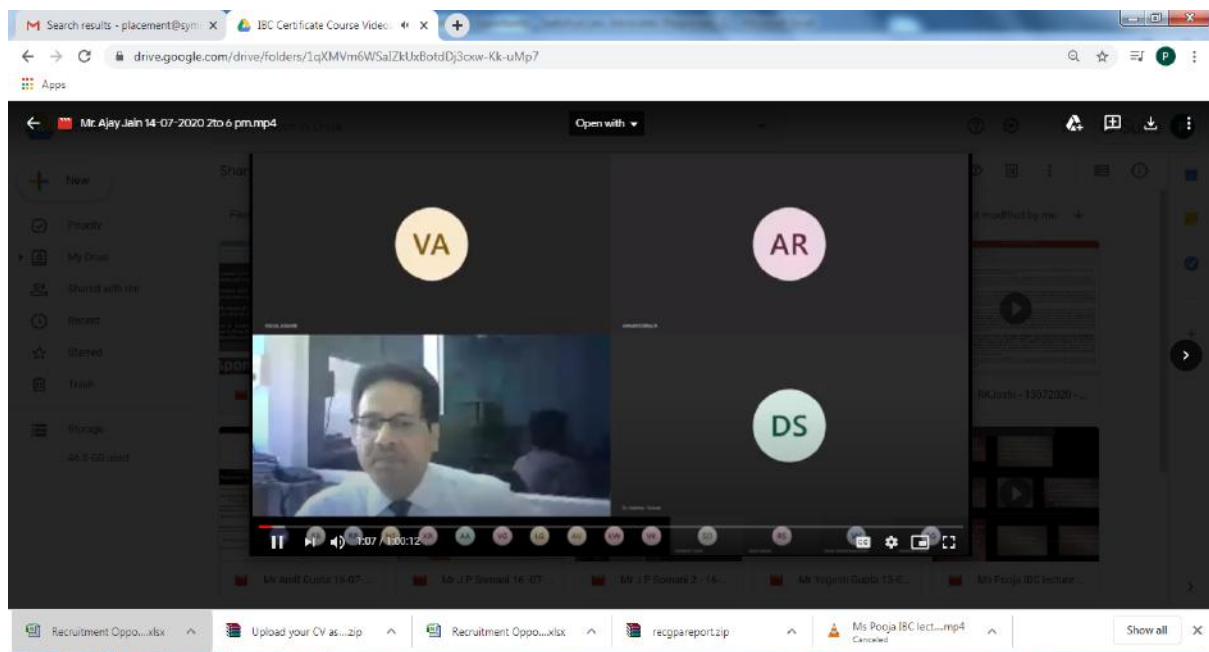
M Search results - placement@sym ×
IBC Certificate Course Video ×
drive.google.com/drive/folders/1qXMVm6WSalZkUxBotdDj3cxw-Kk-uMp7
Apps
Mr. Ajay Jain 14-07-2020 2to 6 pm.mp4
Open with
New
Priority
My Drive
Shared with me
Recent
Starred
Trash
Storage
VA
AR
DS
RKJoshi - 13072020 -...
1:07 / 1:00:12
Mr Amit Gupta 15-07-...
Mr J P Somani 16-07...
Mr J P Somani 2 - 16-...
Mr Yogesh Gupta 15-0...
Ms Pooja IBC lecture...
Recruitment Oppo....xlsx
Upload your CV as....zip
Recruitment Oppo....xlsx
recgpareport.zip
Ms Pooja IBC lect....mp4
Canceled
Show all